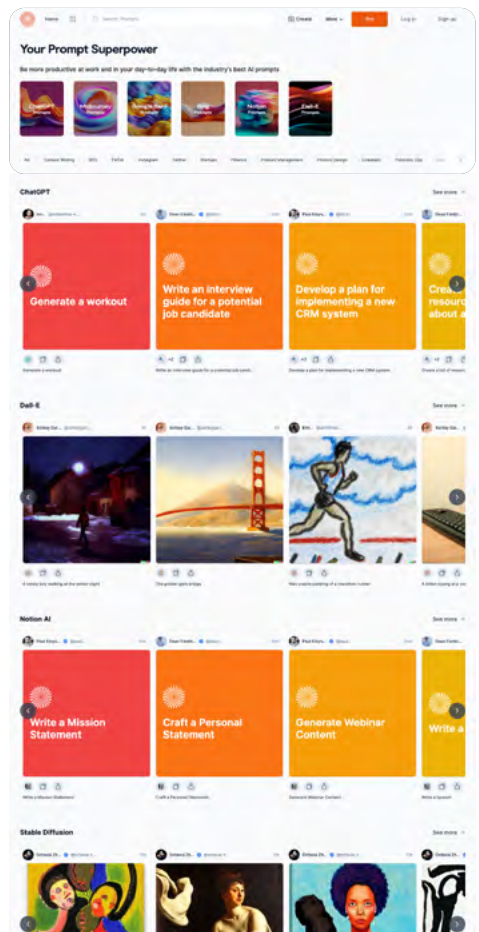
Home

Search Prompts

Create

More

Log in

Sign up

Your Prompt Superpower

Be more productive at work and in your day-to-day life with the industry's best AI prompts

ChatGPT Prompts

Midjourney Prompts

Stable Diffusion Prompts

Bing Prompts

Notion Prompts

Dall-E Prompts

All

Content Writing

SEO

Twitter

Instagram

Fitness

Product Management

Product Design

ChatGPT

See more

Generate a workout

Write an interview guide for a potential job candidate

Develop a plan for implementing a new CRM system

Crea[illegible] resou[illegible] about a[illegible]

Generate a workout

Write an interview guide for a potential job candi...

Develop a plan for implementing a new CRM system

Dall-E

See more

Notion AI

See more

Write a Mission Statement

Craft a Personal Statement

Generate Webinar Content

Write a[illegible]

Write a Mission Statement

Craft a Personal Statement

Generate Webinar Content

Write a Speech

Stable Diffusion

See more